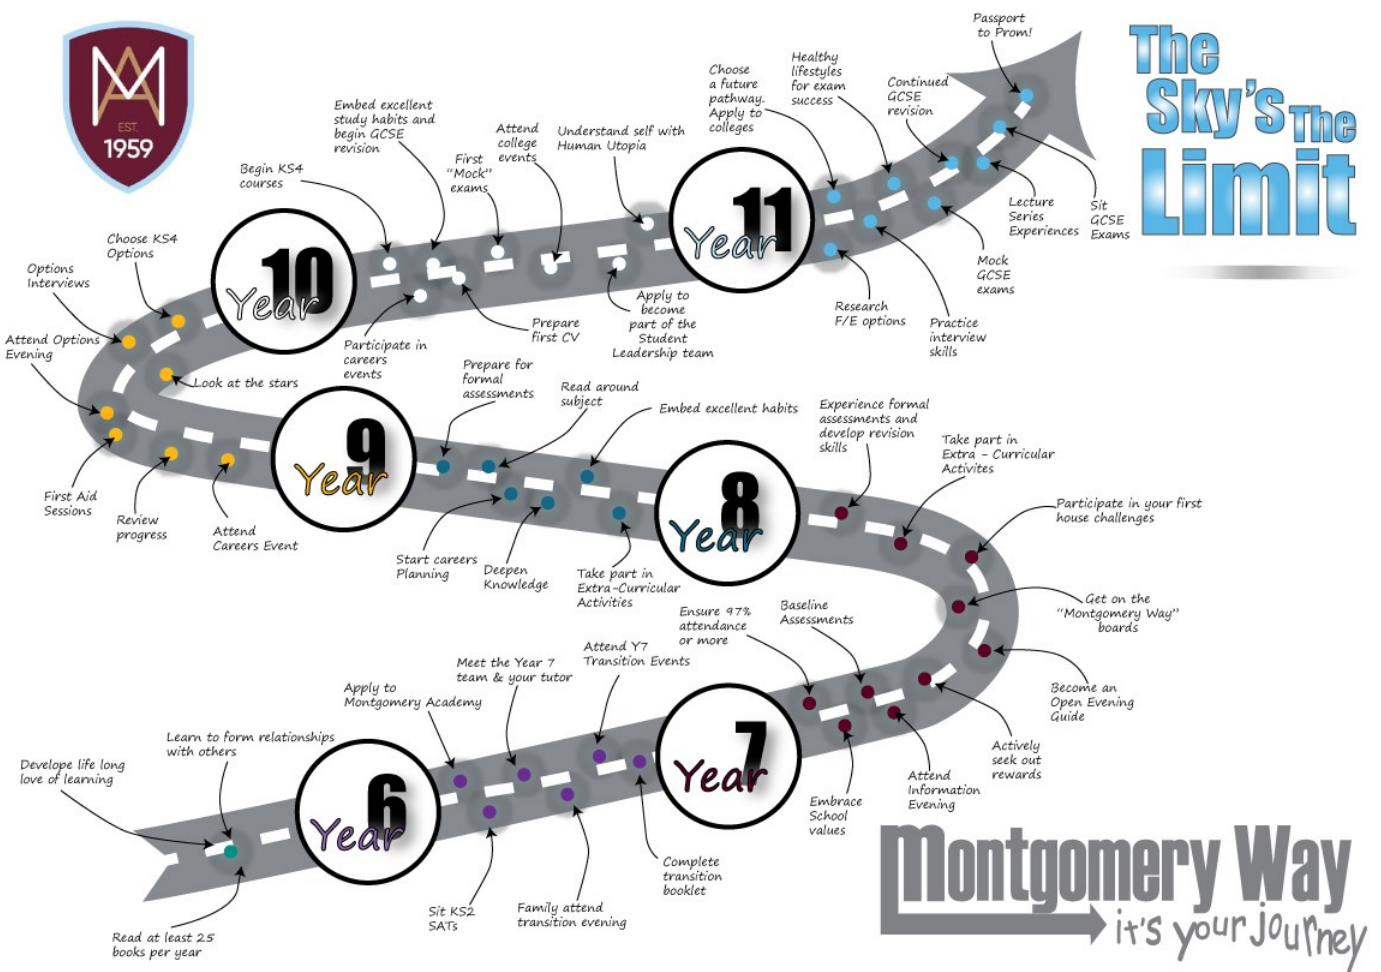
MA
EST.
1959

The Sky's The Limit

Passport to Prom!

Healthy lifestyles for exam success

Choose a future pathway. Apply to colleges

Continued GCSE revision

Understand self with Human Utopia

Attend college events

First "Mock" exams

Embed excellent study habits and begin GCSE revision

Begin KS4 courses

Choose KS4 Options

Options Interviews

Attend Options Evening

Year 10

Year 11

Lecture Series Experiences

Sit GCSE Exams

Mock GCSE exams

Research F/E options

Practice interview skills

Apply to become part of the Student Leadership team

Prepare first CV

Participate in careers events

Look at the stars

Prepare for formal assessments

Read around subject

Embed excellent habits

Experience formal assessments and develop revision skills

Take part in Extra - Curricular Activites

Participate in your first house challenges

Year 9

Year 8

First Aid Sessions

Review progress

Attend Careers Event

Start careers Planning

Deepen Knowledge

Take part in Extra-Curricular Activities

Get on the "Montgomery Way" boards

Ensure 97% attendance or more

Baseline Assessments

Attend Y7 Transition Events

Meet the Year 7 team & your tutor

Apply to Montgomery Academy

Learn to form relationships with others

Develope life long love of learning

Become an Open Evening Guide

Actively seek out rewards

Year 7

Year 6

Attend Information Evening

Embrace School values

Complete transition booklet

Family attend transition evening

Sit KS2 SATs

Read at least 25 books per year

Montgomery Way
it's your journey